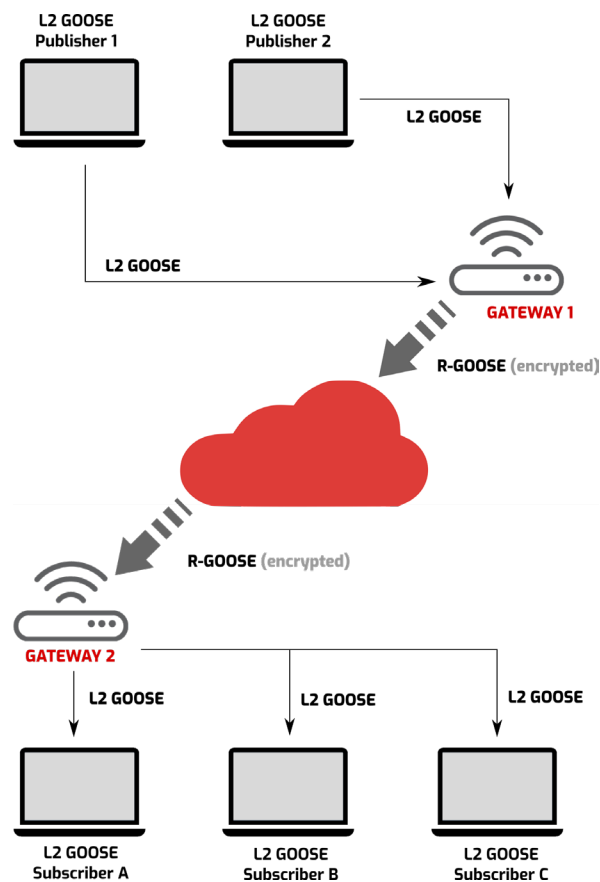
L2 GOOSE
Publisher 1

L2 GOOSE
Publisher 2

L2 GOOSE

L2 GOOSE

GATEWAY 1

R-GOOSE (encrypted)

R-GOOSE (encrypted)

GATEWAY 2

L2 GOOSE

L2 GOOSE

L2 GOOSE

L2 GOOSE
Subscriber A

L2 GOOSE
Subscriber B

L2 GOOSE
Subscriber C